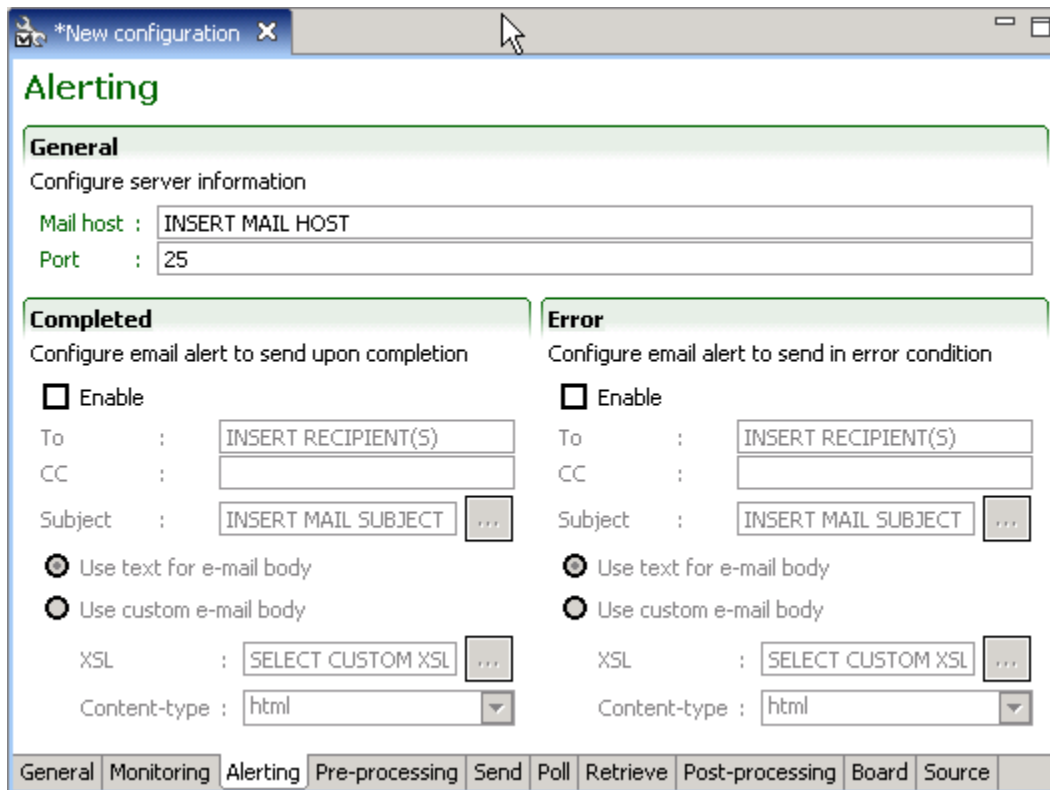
*New configuration ✕

Alerting

General

Configure server information

Mail host : INSERT MAIL HOST

Port : 25

Completed

Configure email alert to send upon completion

Enable

To : INSERT RECIPIENT(S)

CC :

Subject : INSERT MAIL SUBJECT ...

Use text for e-mail body

Use custom e-mail body

XSL : SELECT CUSTOM XSL ...

Content-type : html

Error

Configure email alert to send in error condition

Enable

To : INSERT RECIPIENT(S)

CC :

Subject : INSERT MAIL SUBJECT ...

Use text for e-mail body

Use custom e-mail body

XSL : SELECT CUSTOM XSL ...

Content-type : html

General | Monitoring | Alerting | Pre-processing | Send | Poll | Retrieve | Post-processing | Board | Source